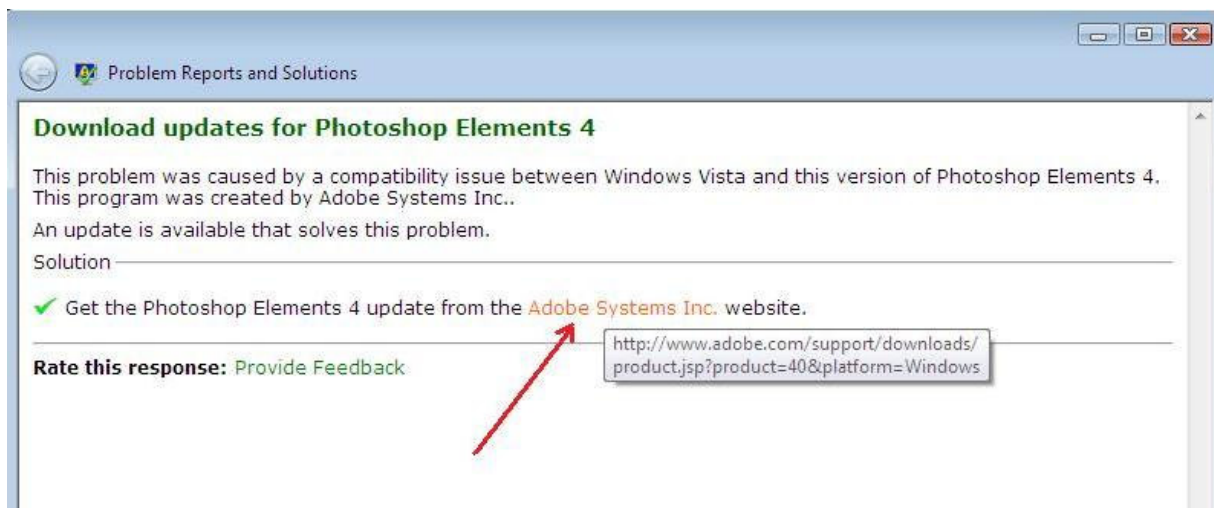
Problem Reports and Solutions

Download updates for Photoshop Elements 4

This problem was caused by a compatibility issue between Windows Vista and this version of Photoshop Elements 4. This program was created by Adobe Systems Inc..

An update is available that solves this problem.

Solution

Get the Photoshop Elements 4 update from the Adobe Systems Inc. website.

http://www.adobe.com/support/downloads/product.jsp?product=40&platform=Windows

Rate this response: Provide Feedback